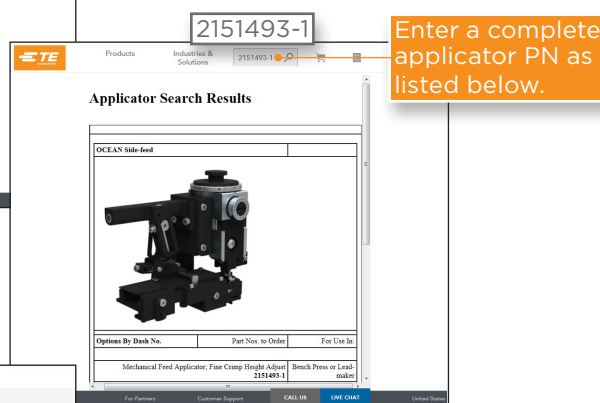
2151493-1

Enter a complete applicator PN as listed below.

TE

Products

Industries & Solutions

2151493-1

Applicator Search Results

OCEAN Side-feed

| Options By Dash No. | Part Nos. to Order | For Use In: |
|---|---|---|
| | Mechanical Feed Applicator; Fine Crimp Height Adjust 2151493-1 | Bench Press or Lead-maker |

For Partners

Customer Support

CALL US

LIVE CHAT

United States